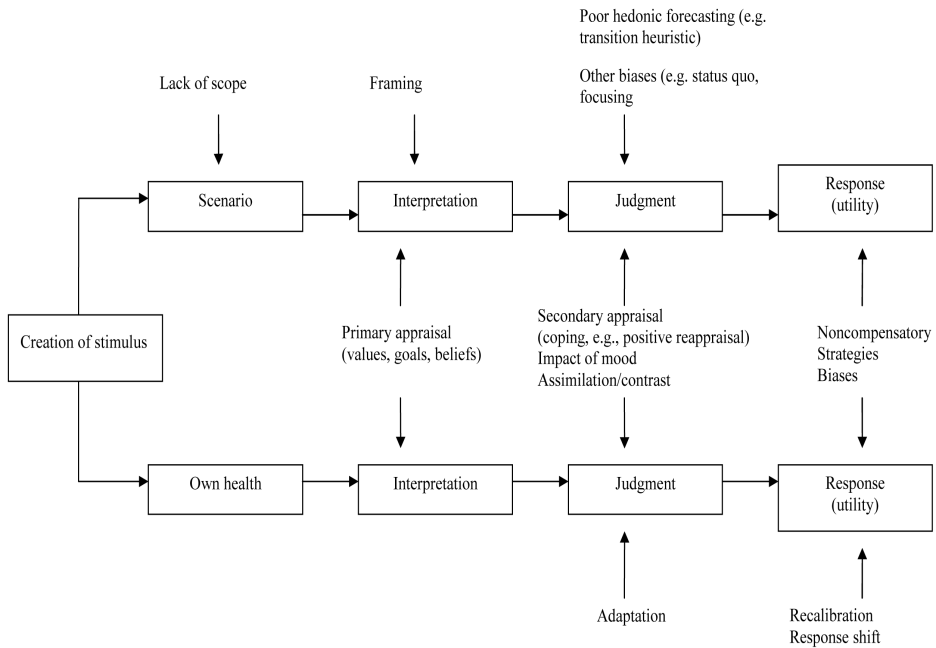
Poor hedonic forecasting (e.g. transition heuristic)

Other biases (e.g. status quo, focusing

Lack of scope

Framing

Scenario

Interpretation

Judgment

Response (utility)

Creation of stimulus

Primary appraisal (values, goals, beliefs)

Secondary appraisal (coping, e.g., positive reappraisal) Impact of mood Assimilation/contrast

Noncompensatory Strategies Biases

Own health

Interpretation

Judgment

Response (utility)

Adaptation

Recalibration Response shift